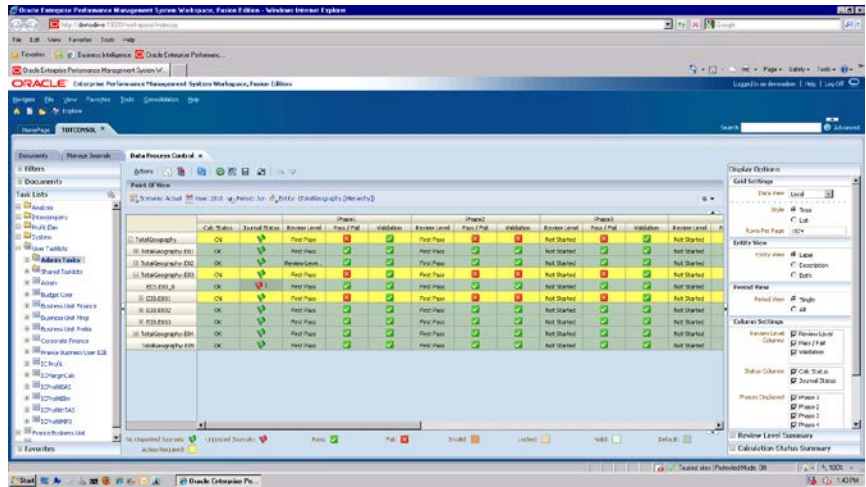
Oracle Enterprise Performance Management System Workspace, Fusion Edition - Windows Internet Explorer

http://demoline:19000/workspace/index.jsp

File Edit View Favorites Tools Help

Favorites | Business Intelligence | Oracle Enterprise Performance...

Oracle Enterprise Performance Management System W...

ORACLE Enterprise Performance Management System Workspace, Fusion Edition

Logged in as demoadmin | Help | Log Off

Navigate File View Favorites Tools Consolidation Help

Explore

HomePage TOTCONSOL

Search Advanced

Documents Manage Journals Data Process Control

Filters
Documents
Task Lists
Analysis
Intercompany
ProfitCDee
System
User TaskLists
Admin Tasks
Shared Tasklists
Admin
Budget User
Business Unit Finance
Business Unit Mngr
Business Unit Prelim
Corporate Finance
Finance Business User ICB
ICProfit
ICMarginCalc
ICProfitREAS
ICProfitBen
ICProfitRETAS
ICProfitMFG
Finance Business Unit
Favorites

Actions

Point Of View

Scenario: Actual Year: 2010 Period: Jun Entity: {TotalGeography.[Hierarchy]}

| | Calc Status | Journal Status | Phase1 Review Level | Pass / Fail | Validation | Phase2 Review Level | Pass / Fail | Validation | Phase3 Review Level | Pass / Fail | Validation | Review Level |
|---|---|---|---|---|---|---|---|---|---|---|---|---|
| TotalGeography | OK | | First Pass | | | First Pass | | | Not Started | | | Not Started |
| TotalGeography E01 | OK | | First Pass | | | First Pass | | | Not Started | | | Not Started |
| TotalGeography E02 | OK | | Review Leve... | | | First Pass | | | Not Started | | | Not Started |
| TotalGeography E03 | OK | | First Pass | | | First Pass | | | Not Started | | | Not Started |
| EO3.E01_R | OK | | First Pass | | | First Pass | | | Not Started | | | Not Started |
| EO3.E01 | CN | | First Pass | | | First Pass | | | Not Started | | | Not Started |
| EO3.E02 | OK | | First Pass | | | First Pass | | | Not Started | | | Not Started |
| EO3.E03 | OK | | First Pass | | | First Pass | | | Not Started | | | Not Started |
| TotalGeography E04 | OK | | First Pass | | | First Pass | | | Not Started | | | Not Started |
| TotalGeography E05 | OK | | First Pass | | | First Pass | | | Not Started | | | Not Started |

No Unposted Journals Unposted Journals Pass Fail Invalid Locked Valid Default
Action Required

Display Options
Grid Settings
Data View Level
Style Tree
List
Rows Per Page 1024
Entity View
Entity View Label
Description
Both
Period View
Period View Single
All
Column Settings
Review Level Columns Review Level
Pass / Fail
Validation
Status Columns Calc Status
Journal Status
Phases Displayed Phase 1
Phase 2
Phase 3
Phase 4
Review Level Summary
Calculation Status Summary

Trusted sites | Protected Mode: Off 100%

Start Oracle Enterprise Pe... 1:43 PM